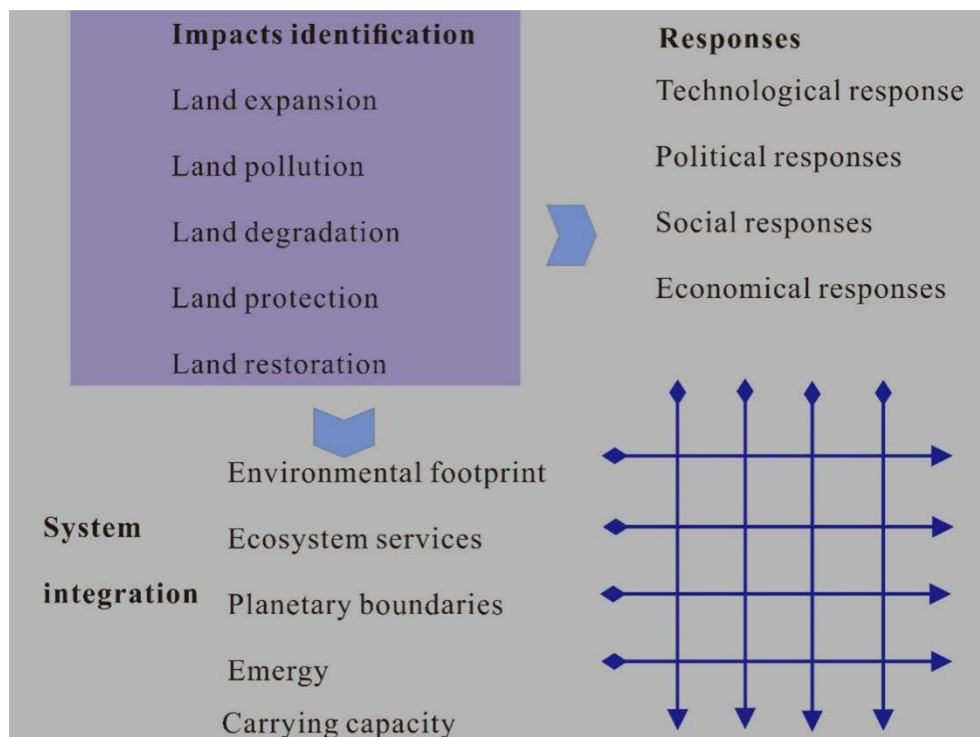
Impacts identification

Land expansion

Land pollution

Land degradation

Land protection

Land restoration

Responses

Technological response

Political responses

Social responses

Economical responses

System integration

Environmental footprint

Ecosystem services

Planetary boundaries

Emergy

Carrying capacity